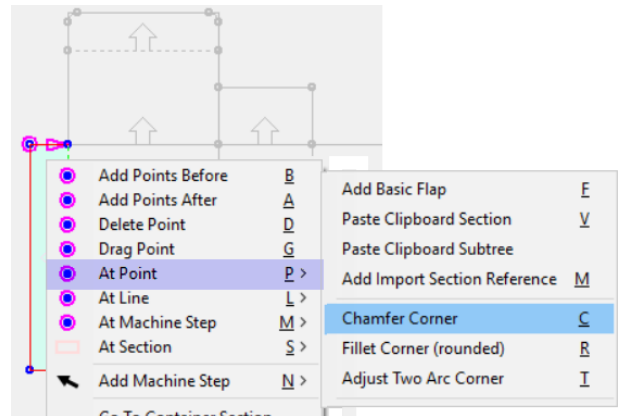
Add Points Before B
Add Points After A
Delete Point D
Drag Point G
At Point P >
At Line L >
At Machine Step M >
At Section S >
Add Machine Step N >
Go To Container Section

Add Basic Flap F
Paste Clipboard Section V
Paste Clipboard Subtree
Add Import Section Reference M
Chamfer Corner C
Fillet Corner (rounded) R
Adjust Two Arc Corner T